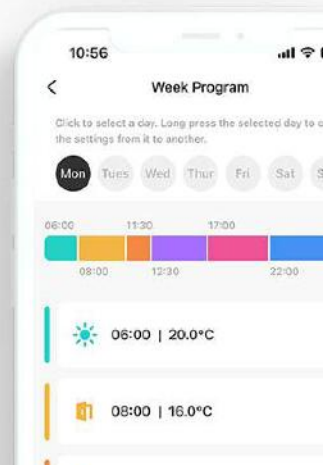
10:56

<

Week Program

Click to select a day. Long press the selected day to c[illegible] the settings from it to another.

Mon Tues Wed Thur Fri Sat S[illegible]

06:00 11:30 17:00

08:00 12:30 22:00

06:00 | 20.0°C

08:00 | 16.0°C